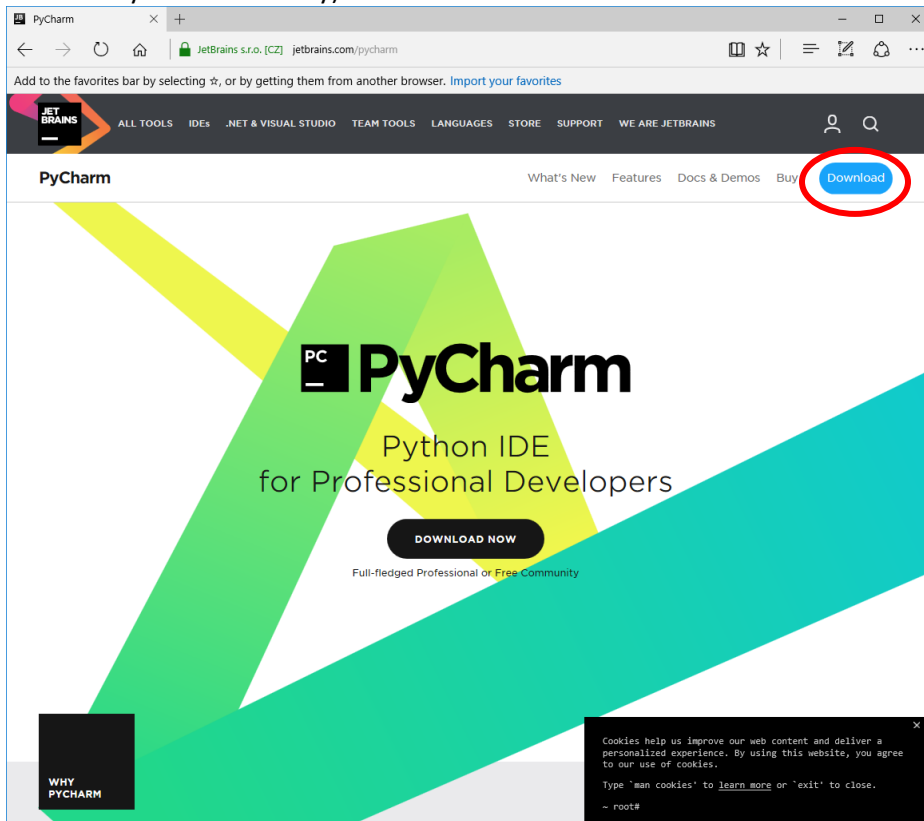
PyCharm

JetBrains s.r.o. [CZ] jetbrains.com/pycharm

Add to the favorites bar by selecting ☆, or by getting them from another browser. Import your favorites

JET BRAINS

ALL TOOLS IDEs .NET & VISUAL STUDIO TEAM TOOLS LANGUAGES STORE SUPPORT WE ARE JETBRAINS

PyCharm

What's New Features Docs & Demos Buy Download

PC PyCharm

Python IDE
for Professional Developers

DOWNLOAD NOW

Full-fledged Professional or Free Community

WHY PYCHARM

Cookies help us improve our web content and deliver a personalized experience. By using this website, you agree to our use of cookies.

Type `man cookies' to learn more or `exit' to close.

~ root#